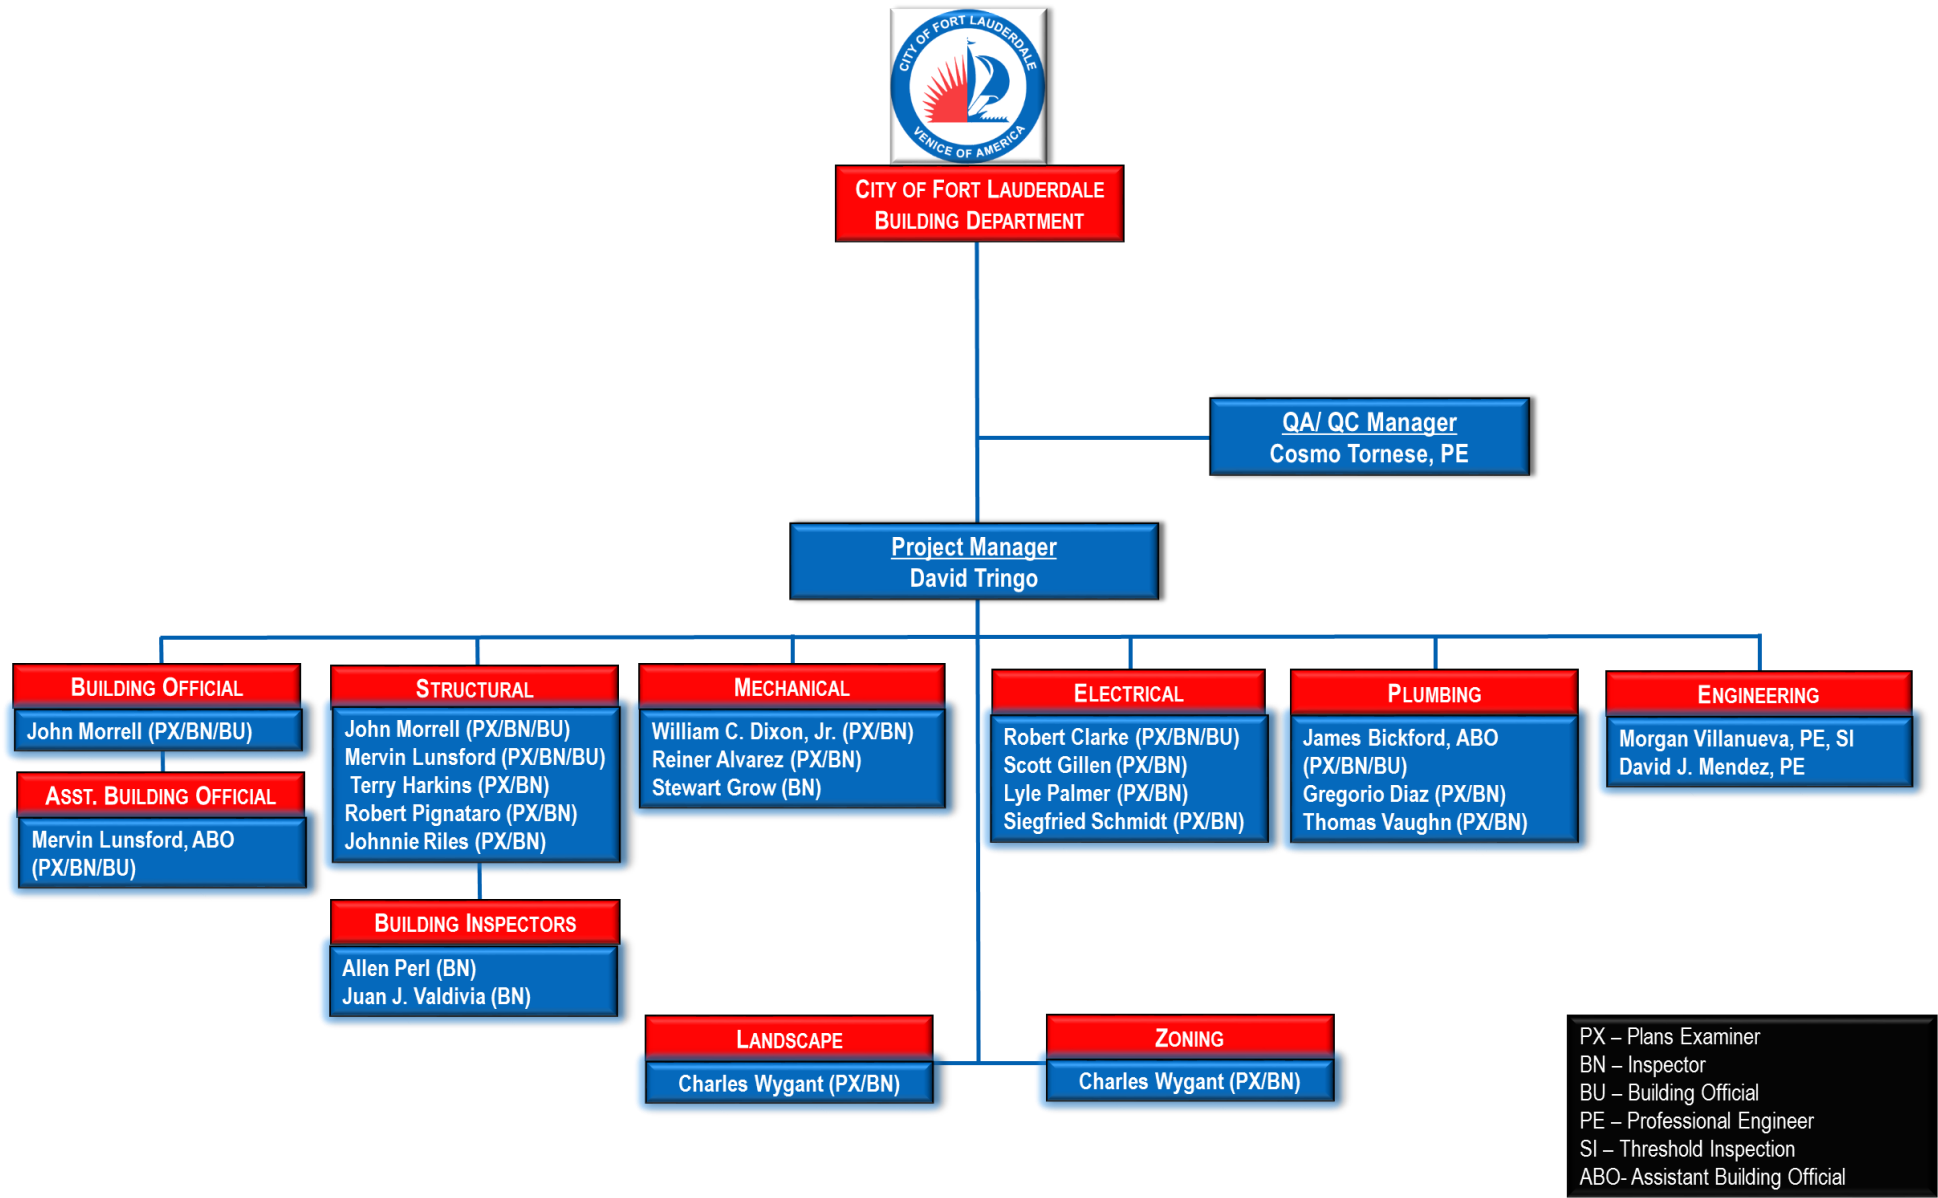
CITY OF FORT LAUDERDALE
VENICE OF AMERICA

CITY OF FORT LAUDERDALE
BUILDING DEPARTMENT

QA/ QC Manager
Cosmo Tornese, PE

Project Manager
David Tringo

BUILDING OFFICIAL
John Morrell (PX/BN/BU)

ASST. BUILDING OFFICIAL
Mervin Lunsford, ABO (PX/BN/BU)

STRUCTURAL
John Morrell (PX/BN/BU)
Mervin Lunsford (PX/BN/BU)
Terry Harkins (PX/BN)
Robert Pignataro (PX/BN)
Johnnie Riles (PX/BN)

BUILDING INSPECTORS
Allen Perl (BN)
Juan J. Valdivia (BN)

MECHANICAL
William C. Dixon, Jr. (PX/BN)
Reiner Alvarez (PX/BN)
Stewart Grow (BN)

ELECTRICAL
Robert Clarke (PX/BN/BU)
Scott Gillen (PX/BN)
Lyle Palmer (PX/BN)
Siegfried Schmidt (PX/BN)

PLUMBING
James Bickford, ABO (PX/BN/BU)
Gregorio Diaz (PX/BN)
Thomas Vaughn (PX/BN)

ENGINEERING
Morgan Villanueva, PE, SI
David J. Mendez, PE

LANDSCAPE
Charles Wygant (PX/BN)

ZONING
Charles Wygant (PX/BN)

PX – Plans Examiner
BN – Inspector
BU – Building Official
PE – Professional Engineer
SI – Threshold Inspection
ABO- Assistant Building Official